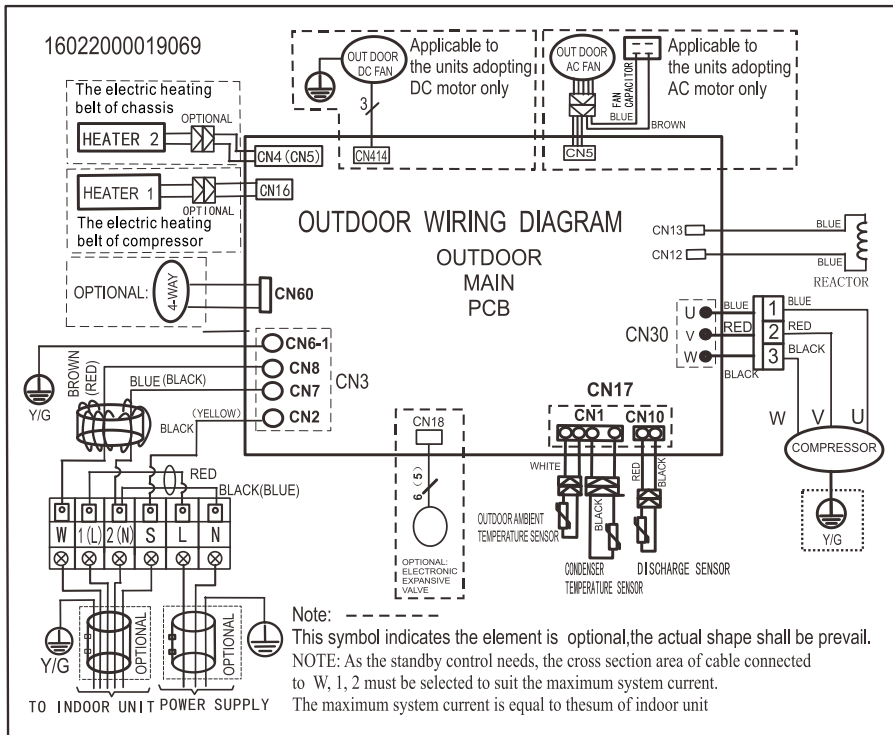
16022000019069

OUT DOOR DC FAN

Applicable to the units adopting DC motor only

3

CN414

OUT DOOR AC FAN

FAN CAPACITOR

BLUE

BROWN

CN5

Applicable to the units adopting AC motor only

The electric heating belt of chassis

HEATER 2

OPTIONAL

CN4 (CN5)

HEATER 1

OPTIONAL

CN16

The electric heating belt of compressor

OUTDOOR WIRING DIAGRAM

OUTDOOR
MAIN
PCB

CN13

CN12

BLUE

BLUE

REACTOR

OPTIONAL:

4-WAY

CN60

CN6-1

CN8

CN7

CN2

CN3

BROWN (RED)

BLUE (BLACK)

(YELLOW)

BLACK

Y/G

CN30

U

V

W

BLUE

RED

BLACK

1

2

3

BLUE

RED

BLACK

W V U

COMPRESSOR

Y/G

CN17

CN1

CN10

WHITE

RED

BLACK

BLACK

CN18

6 (5)

OPTIONAL: ELECTRONIC EXPANSIVE VALVE

OUTDOOR AMBIENT TEMPERATURE SENSOR

CONDENSER TEMPERATURE SENSOR

DISCHARGE SENSOR

RED

BLACK(BLUE)

| W | 1(L) | 2(N) | S | L | N |
|---|---|---|---|---|---|

Y/G

OPTIONAL

OPTIONAL

TO INDOOR UNIT POWER SUPPLY

Note:

This symbol indicates the element is optional,the actual shape shall be prevail.

NOTE: As the standby control needs, the cross section area of cable connected to W, 1, 2 must be selected to suit the maximum system current.

The maximum system current is equal to thesum of indoor unit